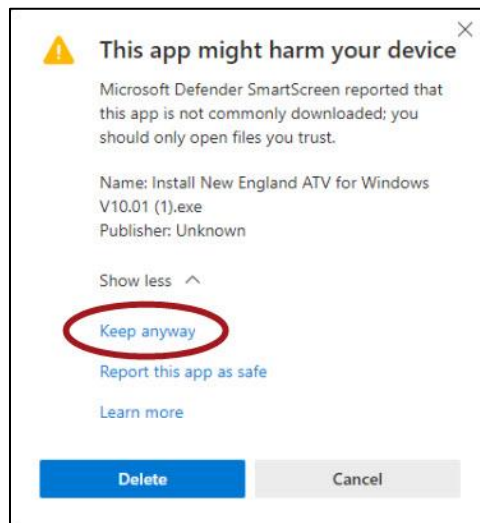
This app might harm your device

Microsoft Defender SmartScreen reported that this app is not commonly downloaded; you should only open files you trust.

Name: Install New England ATV for Windows V10.01 (1).exe
Publisher: Unknown

Show less

Keep anyway

Report this app as safe

Learn more

Delete

Cancel